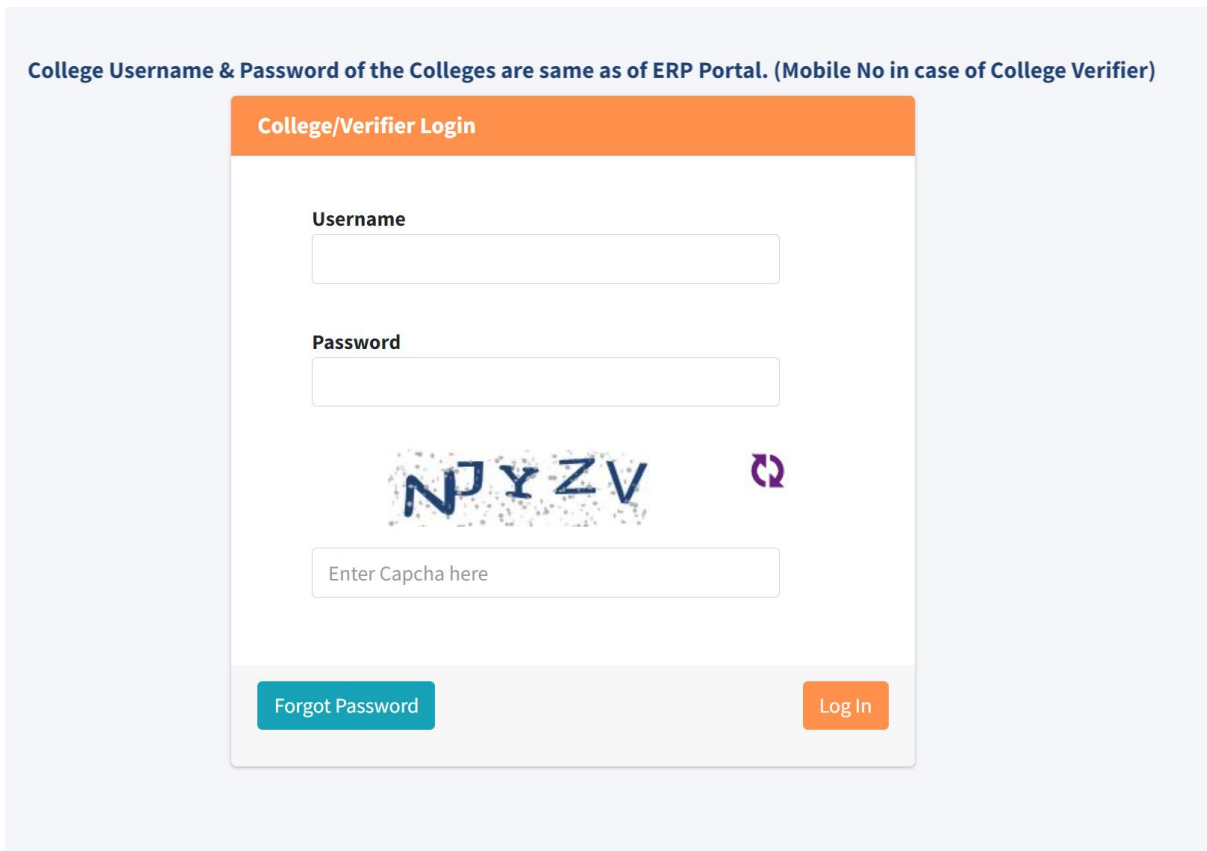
College Username & Password of the Colleges are same as of ERP Portal. (Mobile No in case of College Verifier)

College/Verifier Login

Username

Password

NJYZV

Enter Capcha here

Forgot Password

Log In